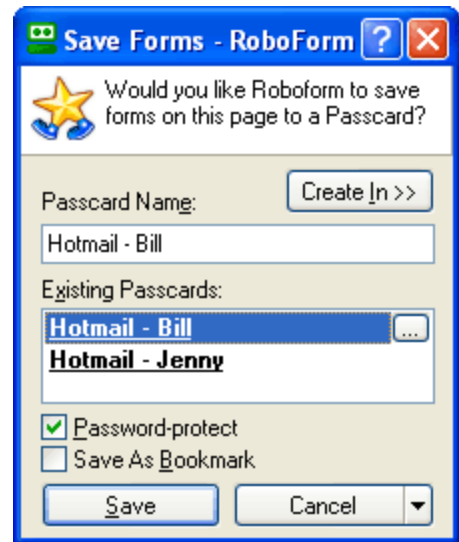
Save Forms - RoboForm

Would you like Roboform to save forms on this page to a Passcard?

Passcard Name:

Create In >>

Hotmail - Bill

Existing Passcards:

Hotmail - Bill

...

Hotmail - Jenny

Password-protect

Save As Bookmark

Save

Cancel